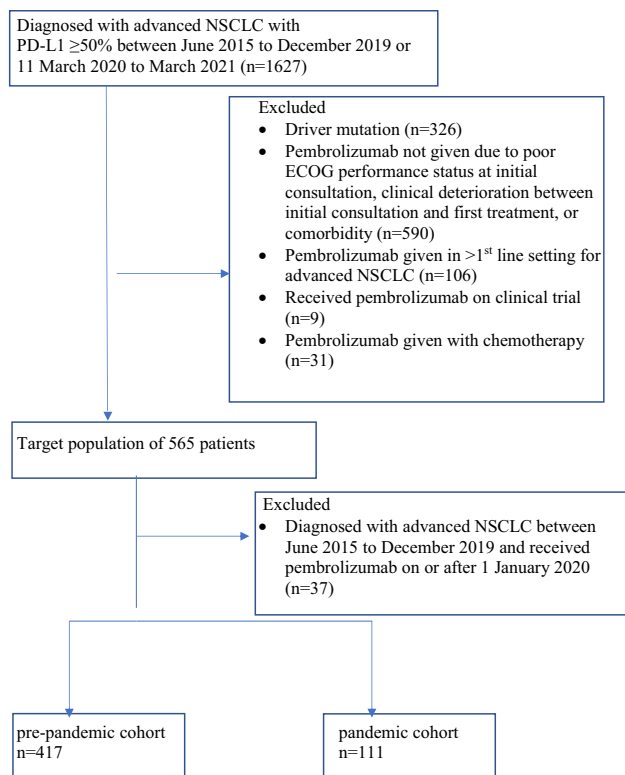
Diagnosed with advanced NSCLC with PD-L1 ≥50% between June 2015 to December 2019 or 11 March 2020 to March 2021 (n=1627)

Excluded
• Driver mutation (n=326)
• Pembrolizumab not given due to poor ECOG performance status at initial consultation, clinical deterioration between initial consultation and first treatment, or comorbidity (n=590)
• Pembrolizumab given in >1$^{st}$ line setting for advanced NSCLC (n=106)
• Received pembrolizumab on clinical trial (n=9)
• Pembrolizumab given with chemotherapy (n=31)

Target population of 565 patients

Excluded
• Diagnosed with advanced NSCLC between June 2015 to December 2019 and received pembrolizumab on or after 1 January 2020 (n=37)

pre-pandemic cohort
n=417

pandemic cohort
n=111